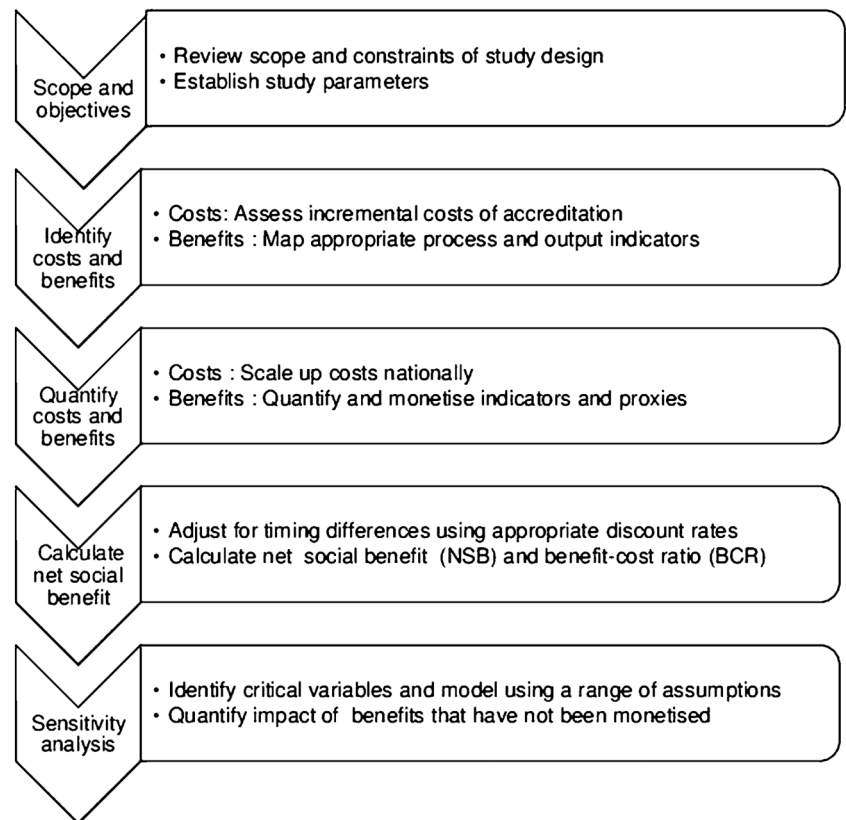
Scope and objectives

• Review scope and constraints of study design
• Establish study parameters

Identify costs and benefits

• Costs: Assess incremental costs of accreditation
• Benefits : Map appropriate process and output indicators

Quantify costs and benefits

• Costs : Scale up costs nationally
• Benefits : Quantify and monetise indicators and proxies

Calculate net social benefit

• Adjust for timing differences using appropriate discount rates
• Calculate net social benefit (NSB) and benefit-cost ratio (BCR)

Sensitivity analysis

• Identify critical variables and model using a range of assumptions
• Quantify impact of benefits that have not been monetised